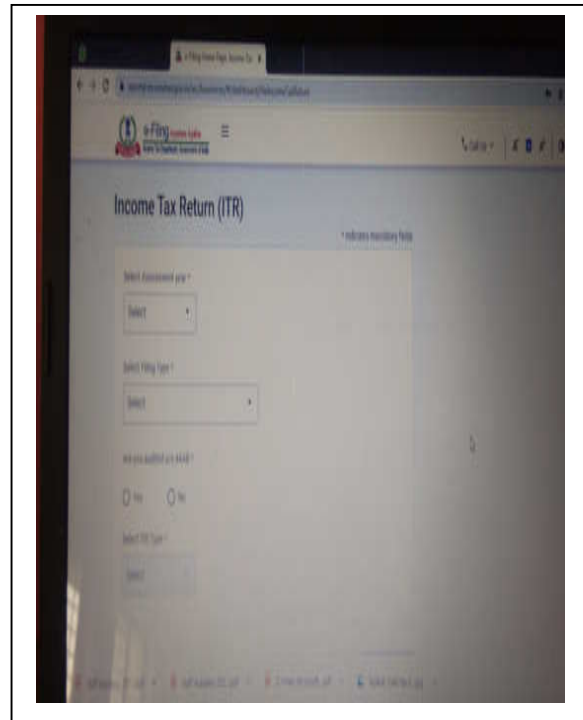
e-Filing Home Page, Income Tax

e-Filing

Income Tax Return (ITR)

* indicates mandatory fields

Select Assessment year *

Select

Select Filing Type *

Select

Are you audited u/s 44AB *

Yes No

Select ITR Type *

Select